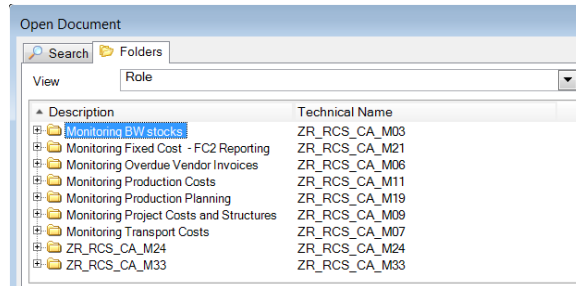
Open Document

Search | Folders

View | Role

| Description | Technical Name |
|---|---|
| Monitoring BW stocks | ZR_RCS_CA_M03 |
| Monitoring Fixed Cost - FC2 Reporting | ZR_RCS_CA_M21 |
| Monitoring Overdue Vendor Invoices | ZR_RCS_CA_M06 |
| Monitoring Production Costs | ZR_RCS_CA_M11 |
| Monitoring Production Planning | ZR_RCS_CA_M19 |
| Monitoring Project Costs and Structures | ZR_RCS_CA_M09 |
| Monitoring Transport Costs | ZR_RCS_CA_M07 |
| ZR_RCS_CA_M24 | ZR_RCS_CA_M24 |
| ZR_RCS_CA_M33 | ZR_RCS_CA_M33 |